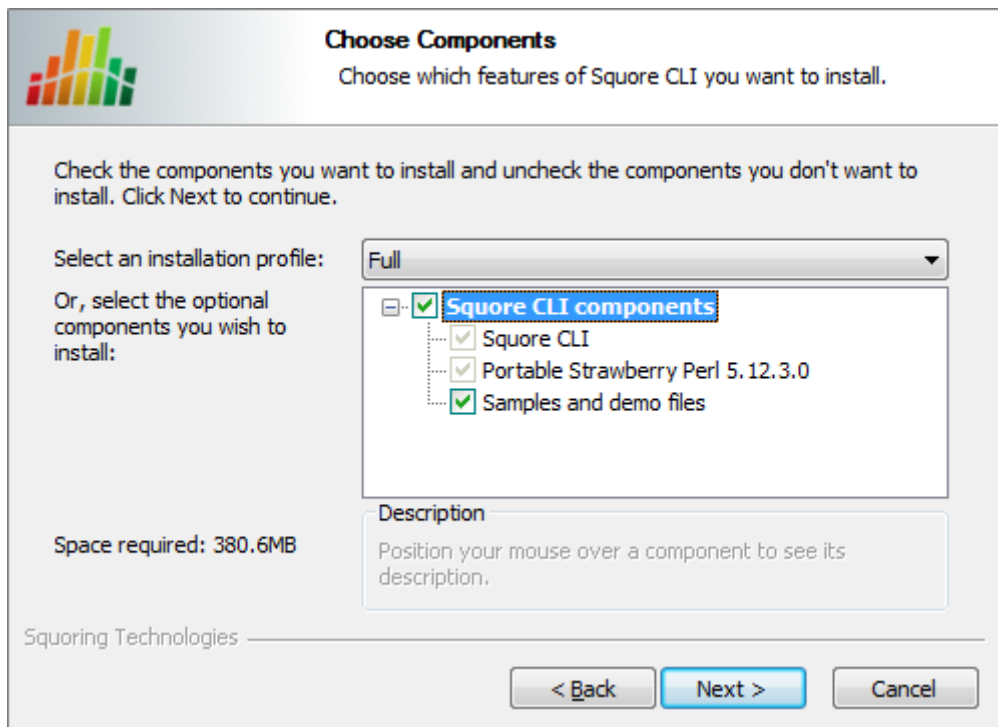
Choose Components
Choose which features of Squore CLI you want to install.

Check the components you want to install and uncheck the components you don't want to install. Click Next to continue.

Select an installation profile:
Full

Or, select the optional components you wish to install:

Squore CLI components
Squore CLI
Portable Strawberry Perl 5.12.3.0
Samples and demo files

Space required: 380.6MB

Description
Position your mouse over a component to see its description.

Squoring Technologies

< Back
Next >
Cancel